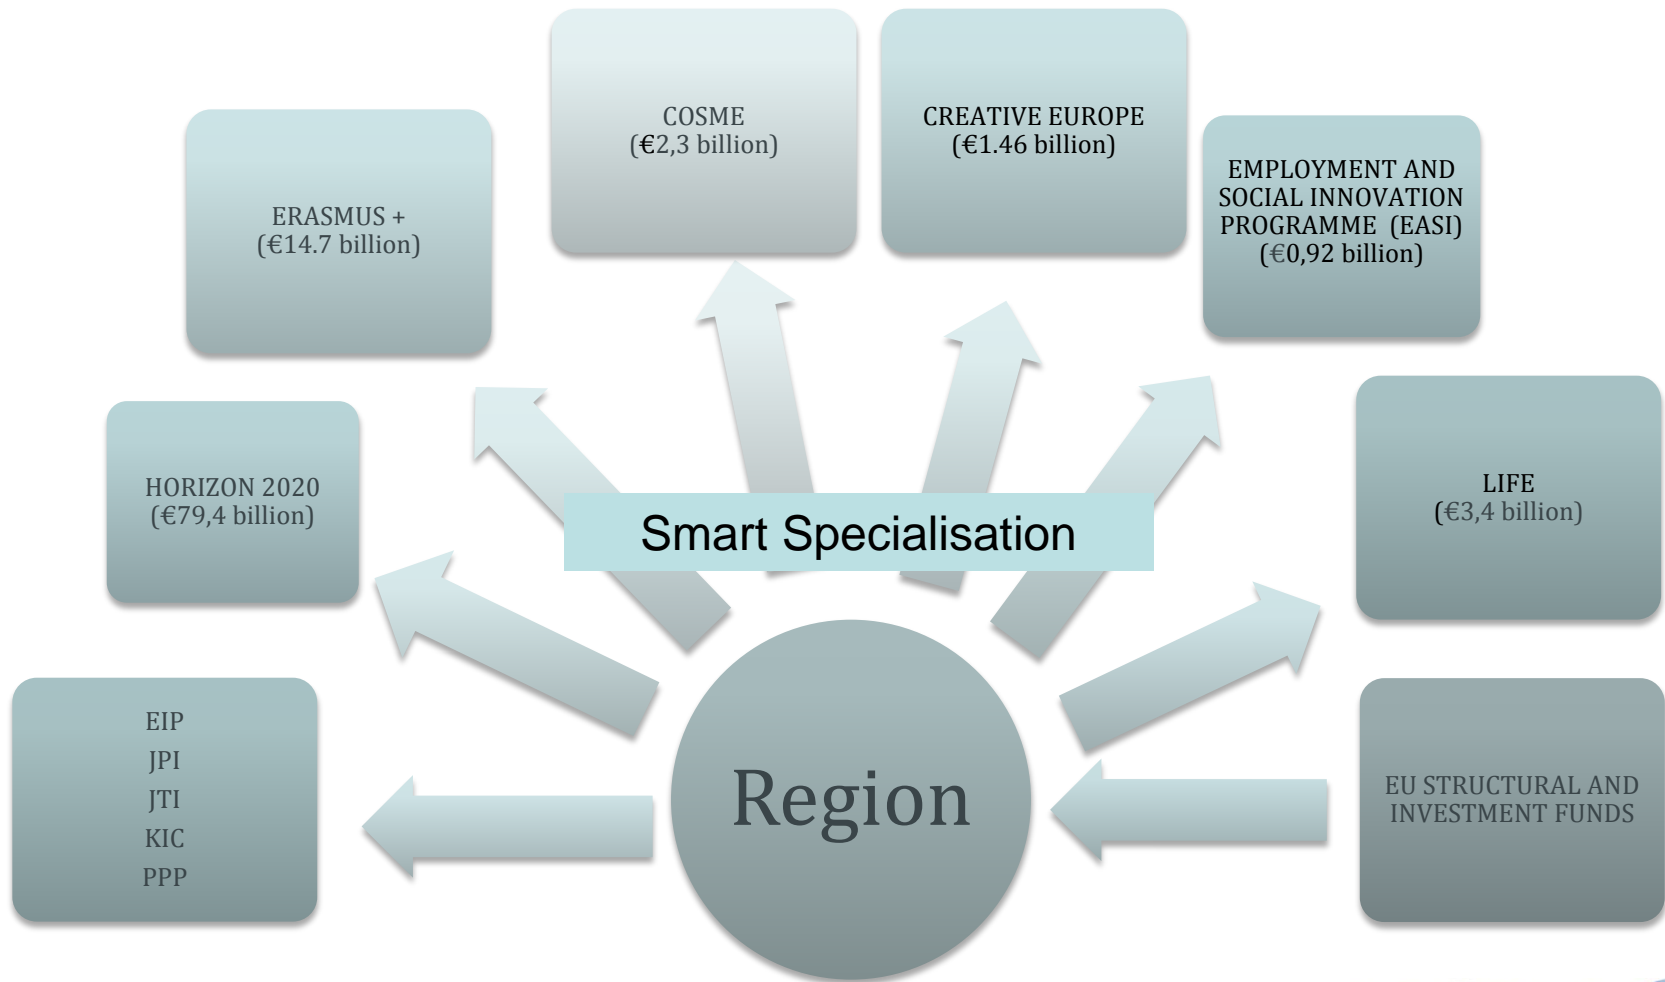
COSME
(€2,3 billion)

CREATIVE EUROPE
(€1.46 billion)

ERASMUS +
(€14.7 billion)

EMPLOYMENT AND SOCIAL INNOVATION PROGRAMME (EASI)
(€0,92 billion)

HORIZON 2020
(€79,4 billion)

Smart Specialisation

LIFE
(€3,4 billion)

EIP
JPI
JTI
KIC
PPP

Region

EU STRUCTURAL AND INVESTMENT FUNDS